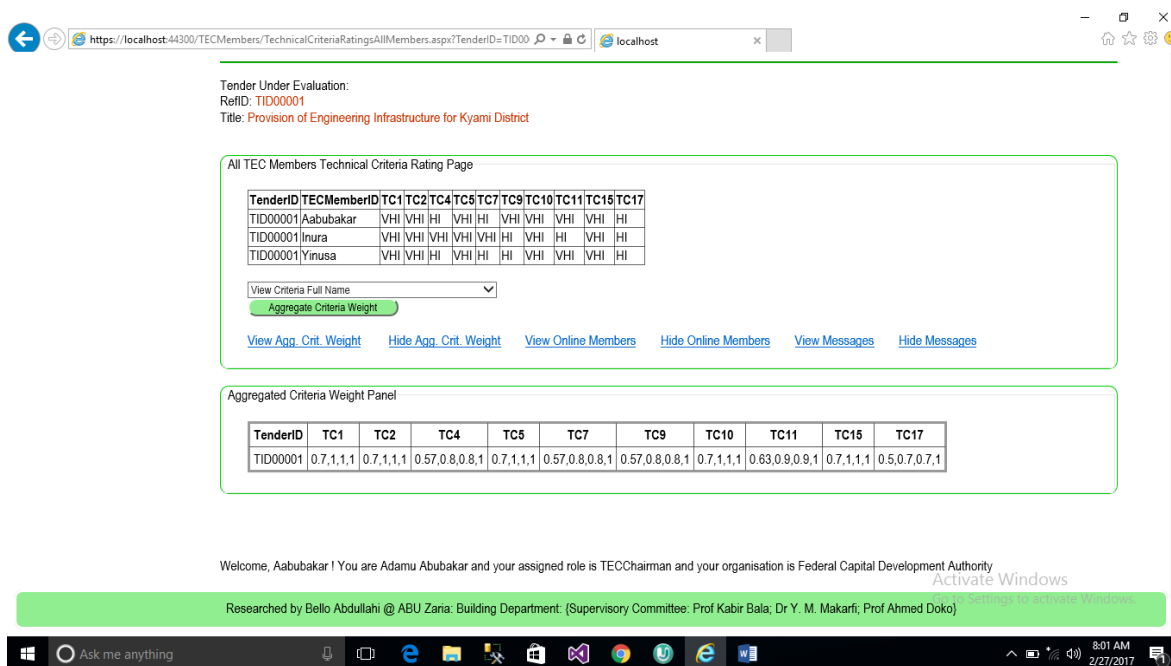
https://localhost:44300/TECMembers/TechnicalCriteriaRatingsAllMembers.aspx?TenderID=TID00

localhost

Tender Under Evaluation:
RefID: TID00001
Title: Provision of Engineering Infrastructure for Kyami District

All TEC Members Technical Criteria Rating Page

| TenderID | TECMemberID | TC1 | TC2 | TC4 | TC5 | TC7 | TC9 | TC10 | TC11 | TC15 | TC17 |
|---|---|---|---|---|---|---|---|---|---|---|---|
| TID00001 | Aabubakar | VHI | VHI | HI | VHI | HI | VHI | VHI | VHI | VHI | HI |
| TID00001 | Inura | VHI | VHI | VHI | VHI | VHI | HI | VHI | HI | VHI | HI |
| TID00001 | Yinusa | VHI | VHI | HI | VHI | HI | HI | VHI | VHI | VHI | HI |

View Criteria Full Name
Aggregate Criteria Weight

View Agg. Crit. Weight   Hide Agg. Crit. Weight   View Online Members   Hide Online Members   View Messages   Hide Messages

Aggregated Criteria Weight Panel

| TenderID | TC1 | TC2 | TC4 | TC5 | TC7 | TC9 | TC10 | TC11 | TC15 | TC17 |
|---|---|---|---|---|---|---|---|---|---|---|
| TID00001 | 0.7,1,1,1 | 0.7,1,1,1 | 0.57,0.8,0.8,1 | 0.7,1,1,1 | 0.57,0.8,0.8,1 | 0.57,0.8,0.8,1 | 0.7,1,1,1 | 0.63,0.9,0.9,1 | 0.7,1,1,1 | 0.5,0.7,0.7,1 |

Welcome, Aabubakar ! You are Adamu Abubakar and your assigned role is TECChairman and your organisation is Federal Capital Development Authority

Activate Windows
Go to Settings to activate Windows.

Researched by Bello Abdullahi @ ABU Zaria: Building Department: {Supervisory Committee: Prof Kabir Bala; Dr Y. M. Makarfi; Prof Ahmed Doko}

Ask me anything

8:01 AM
2/27/2017